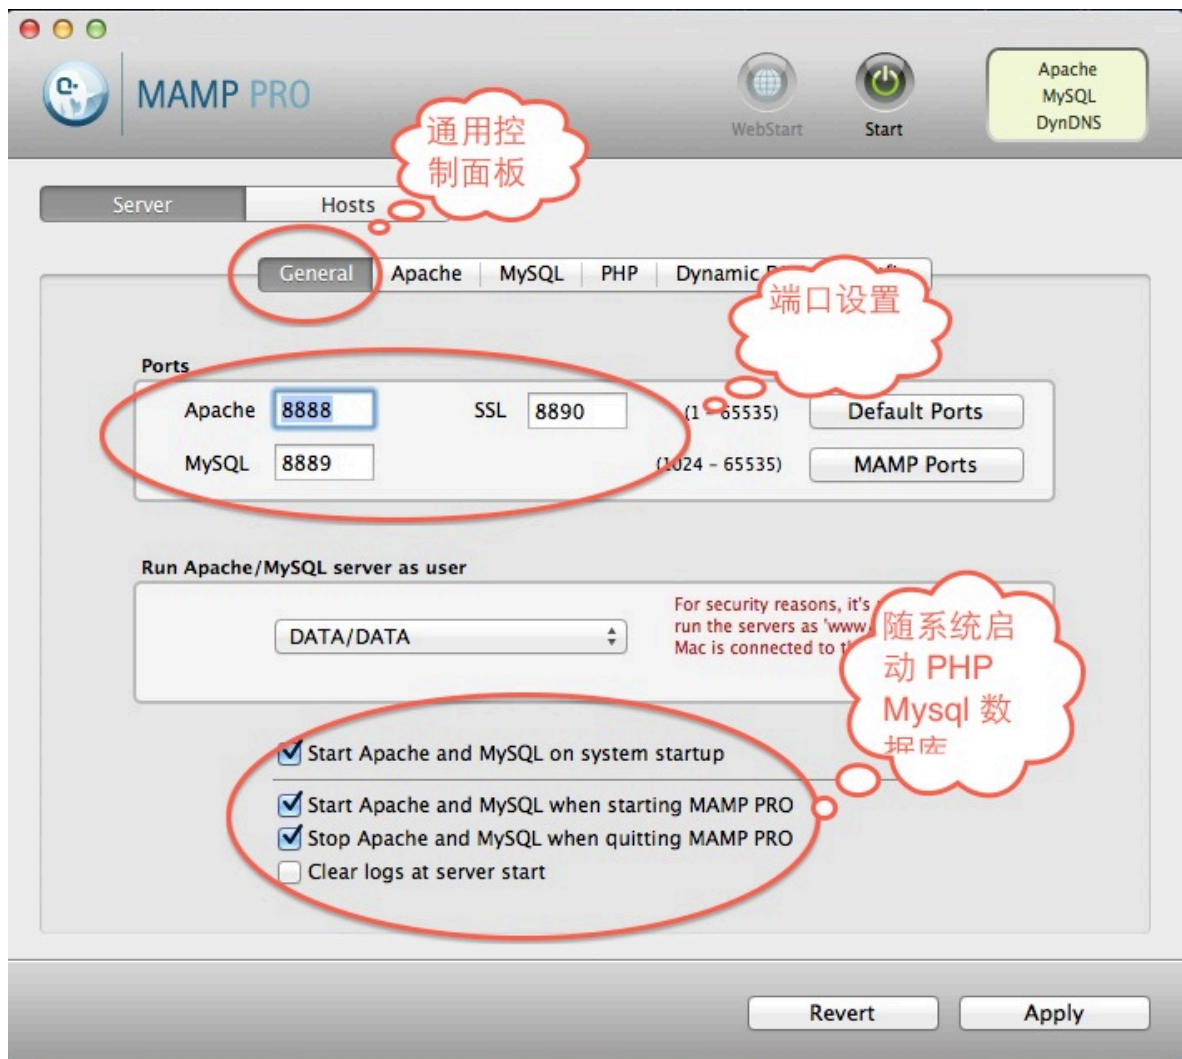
MAMP PRO

WebStart

Start

Apache
MySQL
DynDNS

通用控制面板

Server

Hosts

General

Apache

MySQL

PHP

Dynamic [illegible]

端口设置

Ports

Apache

8888

SSL

8890

(1 - 65535)

Default Ports

MySQL

8889

(1024 - 65535)

MAMP Ports

Run Apache/MySQL server as user

DATA/DATA

For security reasons, it's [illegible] run the servers as 'www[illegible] Mac is connected to t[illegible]

随系统启动 PHP Mysql 数据库

Start Apache and MySQL on system startup

Start Apache and MySQL when starting MAMP PRO

Stop Apache and MySQL when quitting MAMP PRO

Clear logs at server start

Revert

Apply